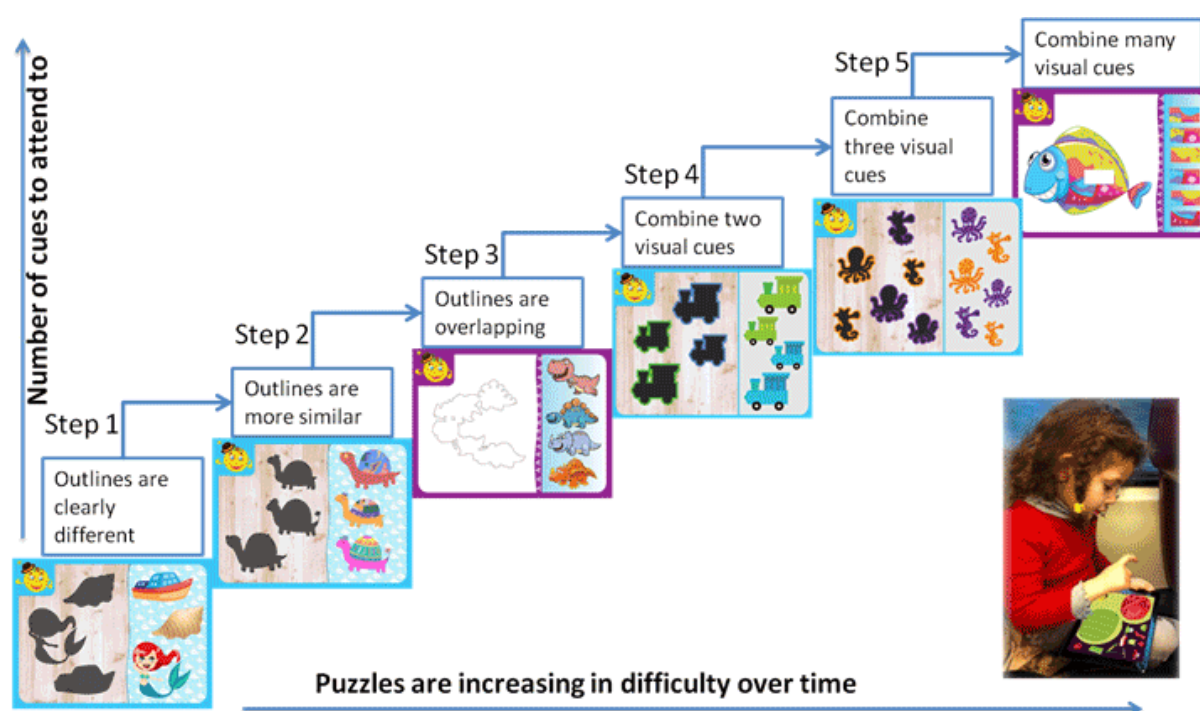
Number of cues to attend to

Step 1
Outlines are clearly different

Step 2
Outlines are more similar

Step 3
Outlines are overlapping

Step 4
Combine two visual cues

Step 5
Combine three visual cues

Combine many visual cues

Puzzles are increasing in difficulty over time